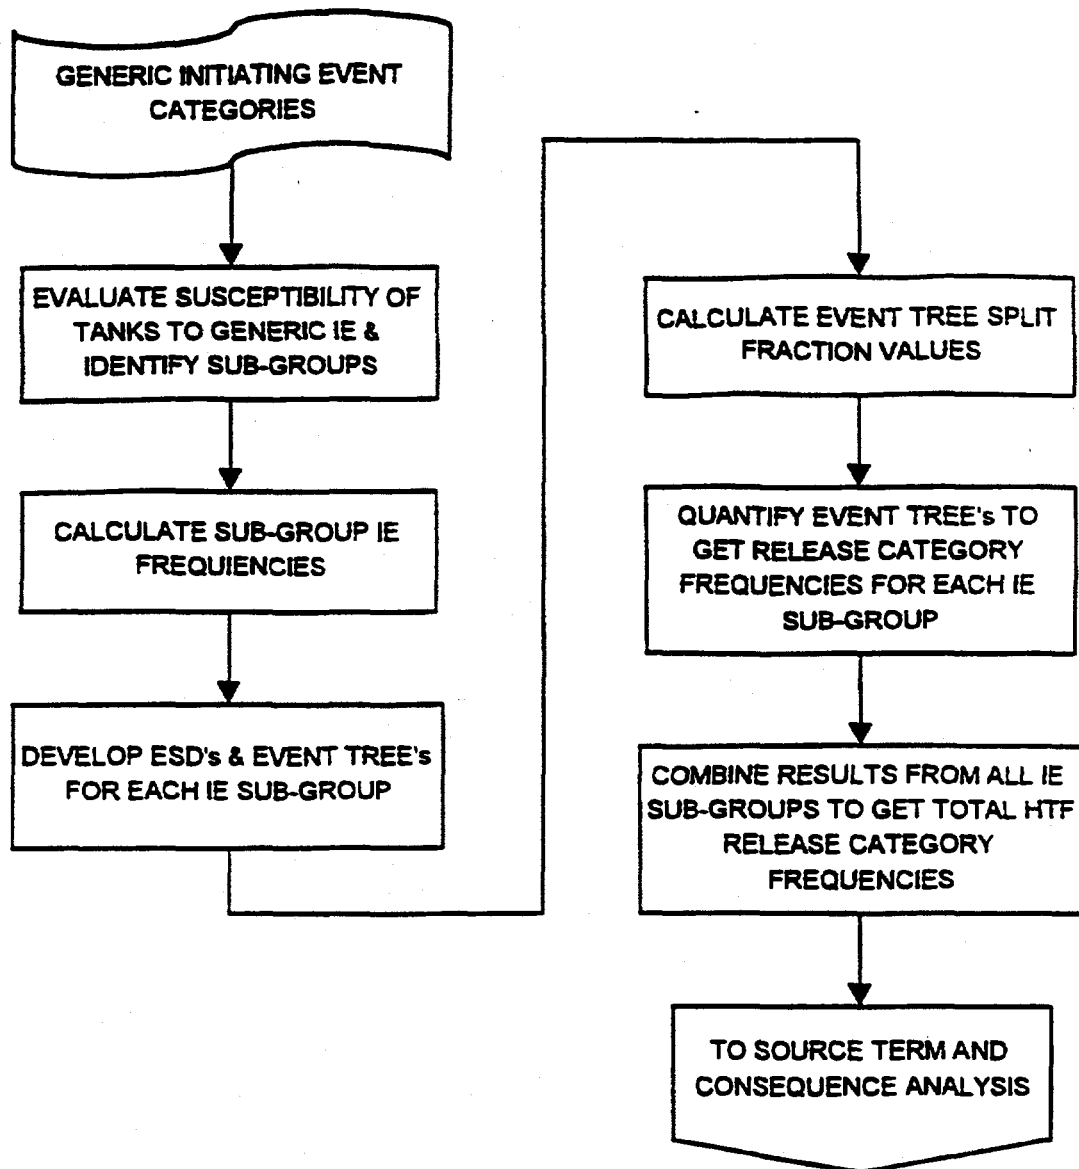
GENERIC INITIATING EVENT CATEGORIES

EVALUATE SUSCEPTIBILITY OF TANKS TO GENERIC IE & IDENTIFY SUB-GROUPS

CALCULATE SUB-GROUP IE FREQUIENCIES

DEVELOP ESD's & EVENT TREE's FOR EACH IE SUB-GROUP

CALCULATE EVENT TREE SPLIT FRACTION VALUES

QUANTIFY EVENT TREE's TO GET RELEASE CATEGORY FREQUENCIES FOR EACH IE SUB-GROUP

COMBINE RESULTS FROM ALL IE SUB-GROUPS TO GET TOTAL HTF RELEASE CATEGORY FREQUENCIES

TO SOURCE TERM AND CONSEQUENCE ANALYSIS